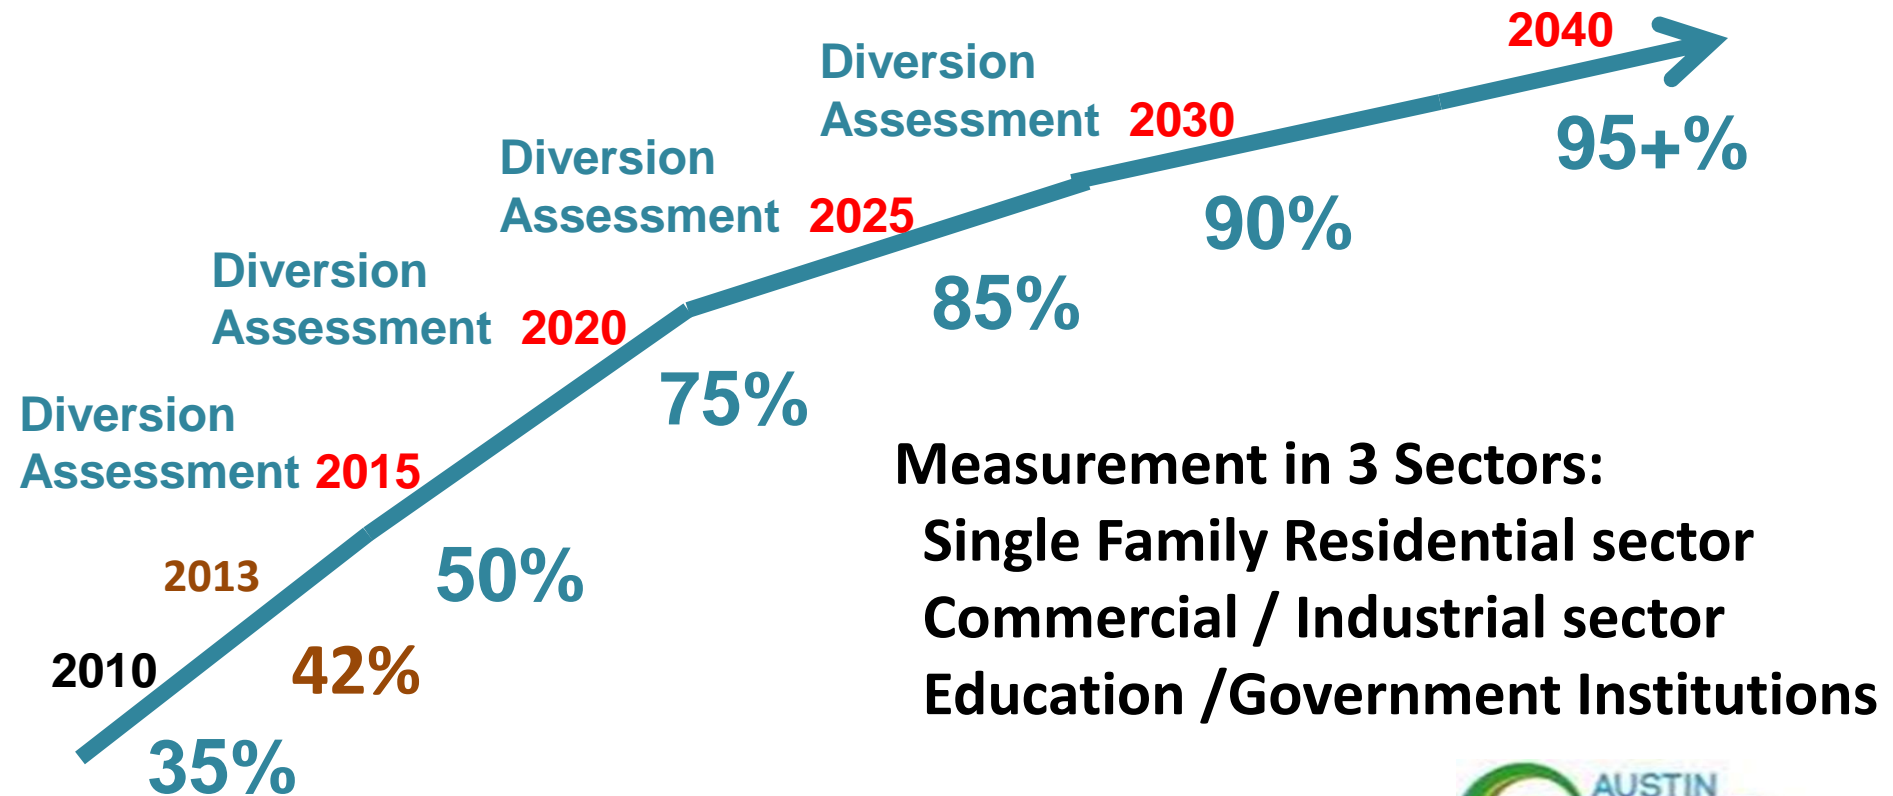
2040

Diversion Assessment 2030

95+%

Diversion Assessment 2025

90%

Diversion Assessment 2020

85%

75%

Diversion Assessment 2015

Measurement in 3 Sectors:
Single Family Residential sector
Commercial / Industrial sector
Education /Government Institutions

2013

50%

2010

42%

35%

AUSTIN